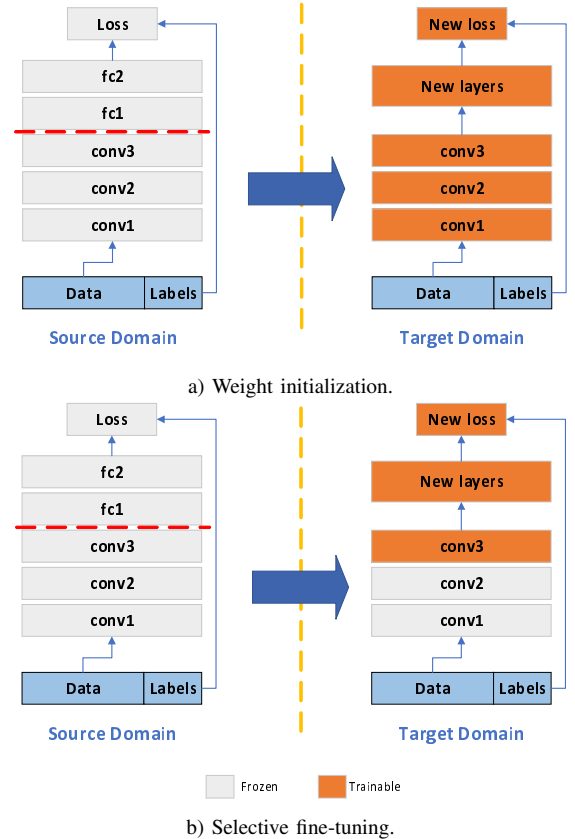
Loss

fc2

fc1

conv3

conv2

conv1

Data | Labels

Source Domain

New loss

New layers

conv3

conv2

conv1

Data | Labels

Target Domain

a) Weight initialization.

Loss

fc2

fc1

conv3

conv2

conv1

Data | Labels

Source Domain

New loss

New layers

conv3

conv2

conv1

Data | Labels

Target Domain

Frozen

Trainable

b) Selective fine-tuning.